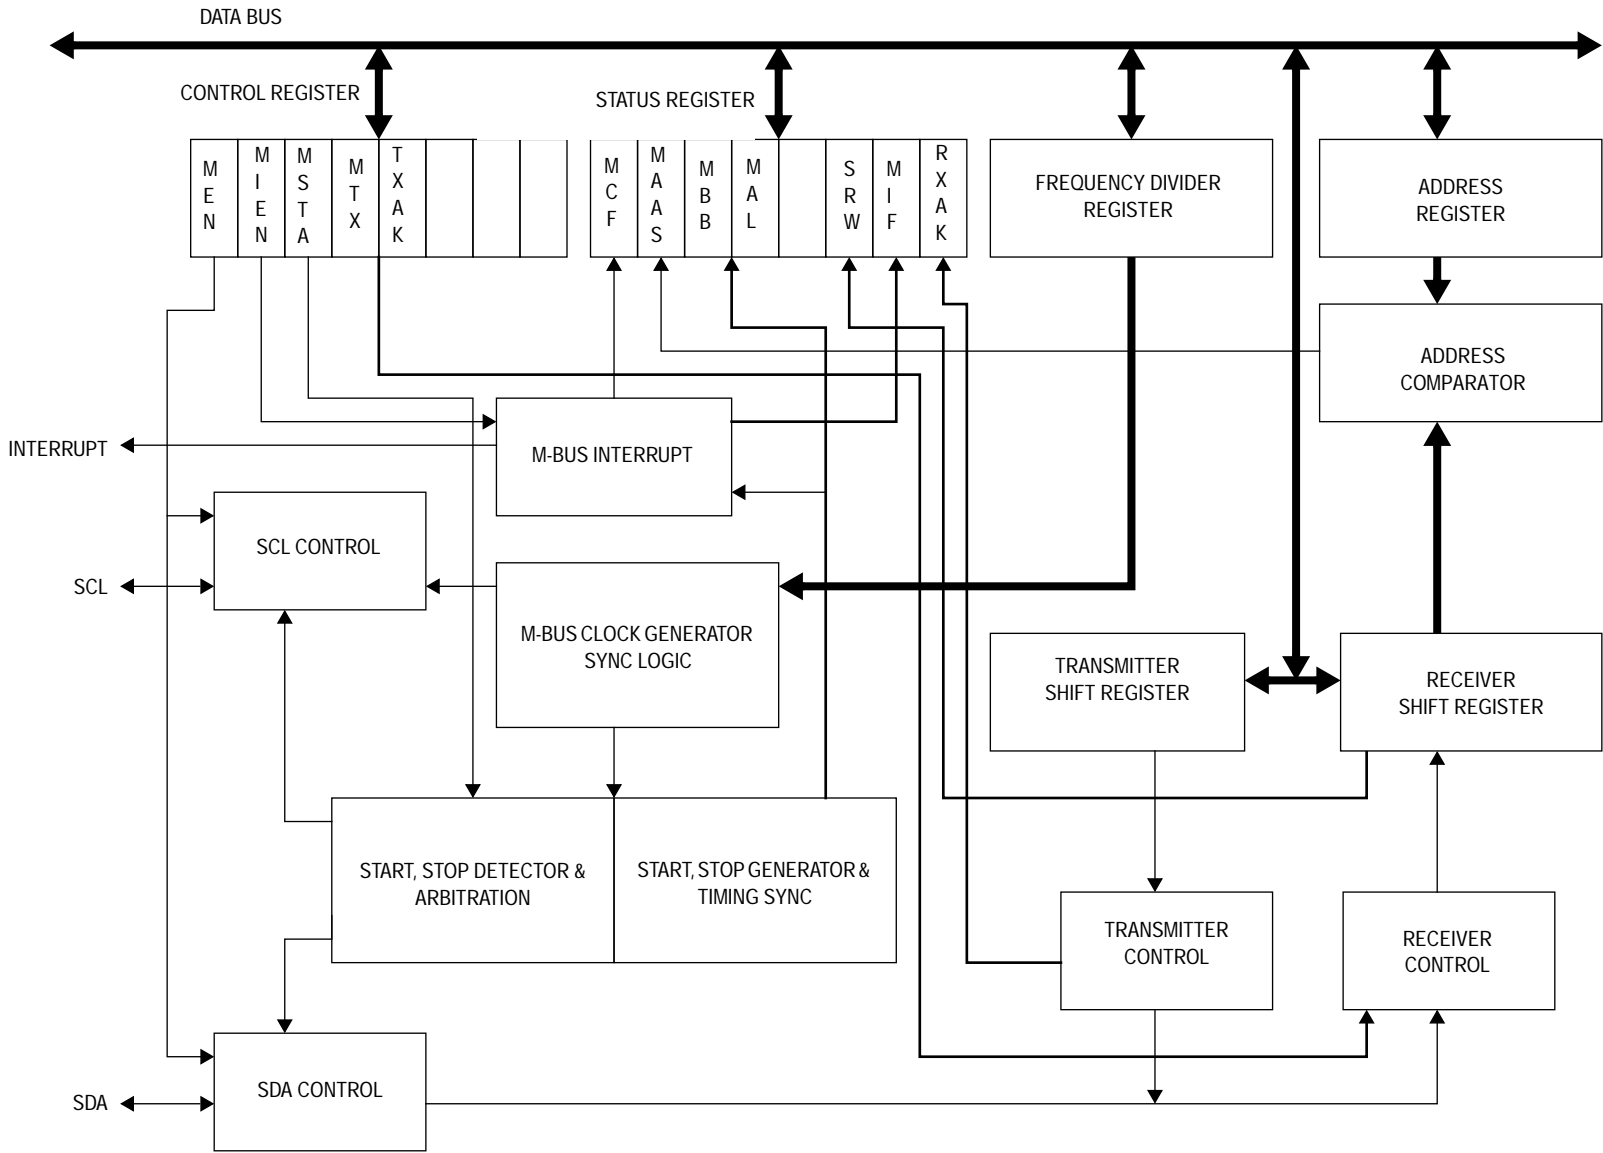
DATA BUS

CONTROL REGISTER

STATUS REGISTER

M E N | M I E N | M S T A | M T X | T X A K

M C F | M A A S | M B B | M A L | S R W | M I F | R X A K

FREQUENCY DIVIDER REGISTER

ADDRESS REGISTER

ADDRESS COMPARATOR

INTERRUPT

M-BUS INTERRUPT

SCL CONTROL

SCL

M-BUS CLOCK GENERATOR SYNC LOGIC

TRANSMITTER SHIFT REGISTER

RECEIVER SHIFT REGISTER

START, STOP DETECTOR & ARBITRATION

START, STOP GENERATOR & TIMING SYNC

TRANSMITTER CONTROL

RECEIVER CONTROL

SDA

SDA CONTROL